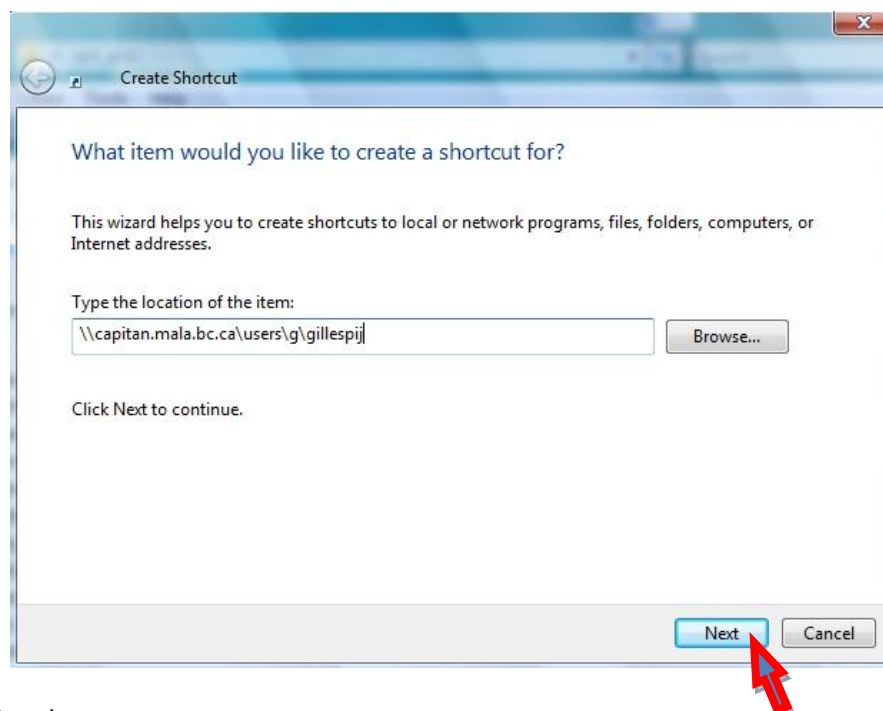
Create Shortcut

What item would you like to create a shortcut for?

This wizard helps you to create shortcuts to local or network programs, files, folders, computers, or Internet addresses.

Type the location of the item:

\\capitan.mala.bc.ca\users\g\gillespij

Browse...

Click Next to continue.

Next

Cancel